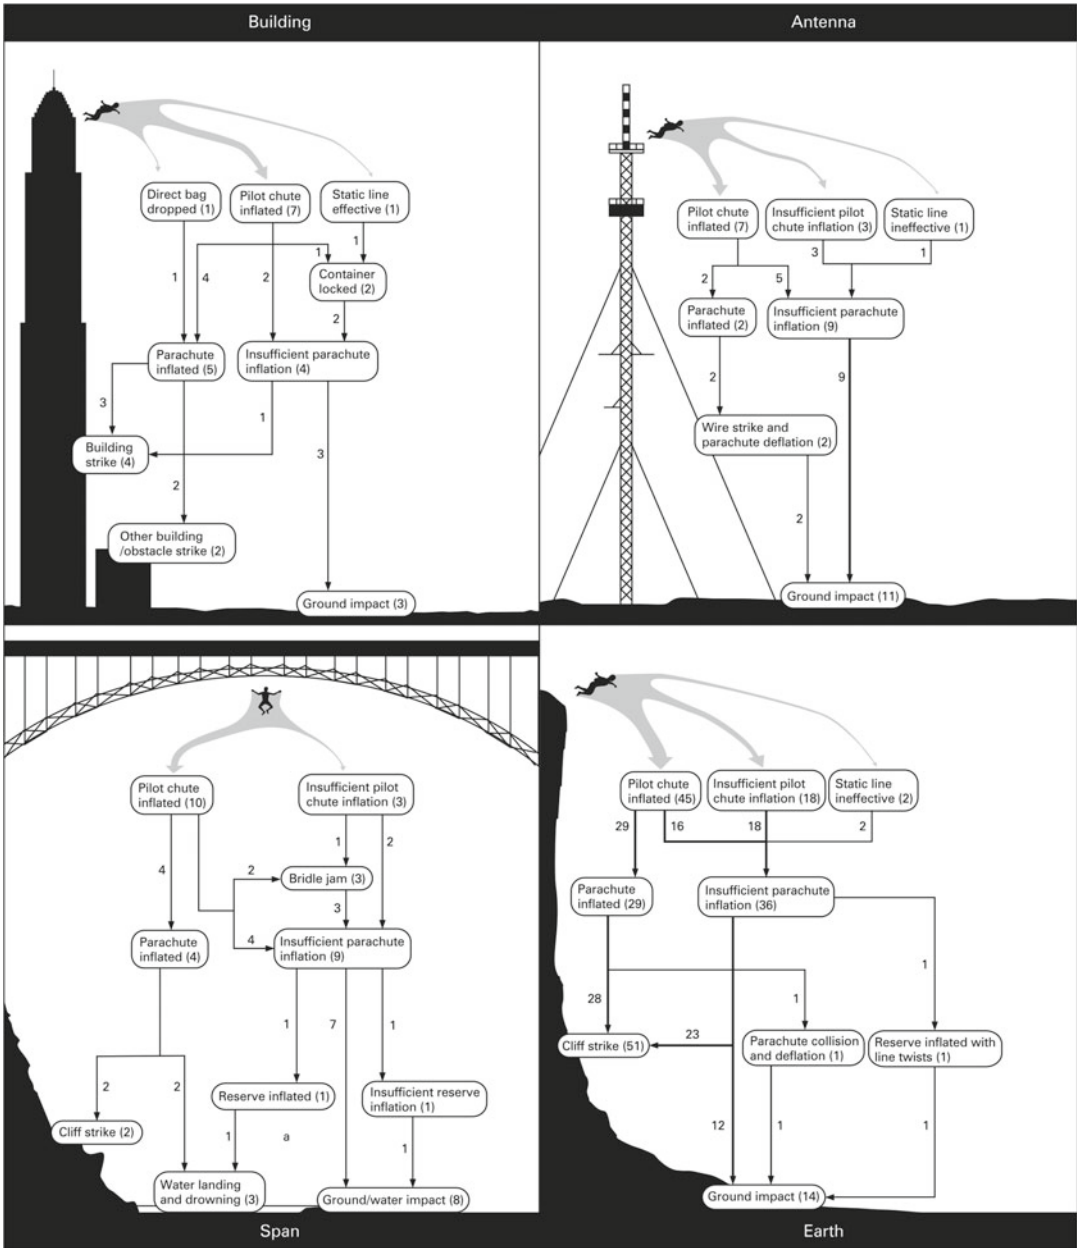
Building

Direct bag dropped (1)

Pilot chute inflated (7)

Static line effective (1)

1 4 2 1 1

Container locked (2)

2

Parachute inflated (5)

Insufficient parachute inflation (4)

3 1

Building strike (4)

2 3

Other building /obstacle strike (2)

Ground impact (3)

Antenna

Pilot chute inflated (7)

Insufficient pilot chute inflation (3)

Static line ineffective (1)

2 5 3 1

Parachute inflated (2)

Insufficient parachute inflation (9)

2 9

Wire strike and parachute deflation (2)

2

Ground impact (11)

Pilot chute inflated (10)

Insufficient pilot chute inflation (3)

1 2 4 2

Bridle jam (3)

3

Parachute inflated (4)

4

Insufficient parachute inflation (9)

1 7 1

2 2

Reserve inflated (1)

Insufficient reserve inflation (1)

Cliff strike (2)

1 a 1

Water landing and drowning (3)

Ground/water impact (8)

Span

Pilot chute inflated (45)

Insufficient pilot chute inflation (18)

Static line ineffective (2)

29 16 18 2

Parachute inflated (29)

Insufficient parachute inflation (36)

1

28 1

23

Cliff strike (51)

Parachute collision and deflation (1)

Reserve inflated with line twists (1)

12 1 1

Ground impact (14)

Earth